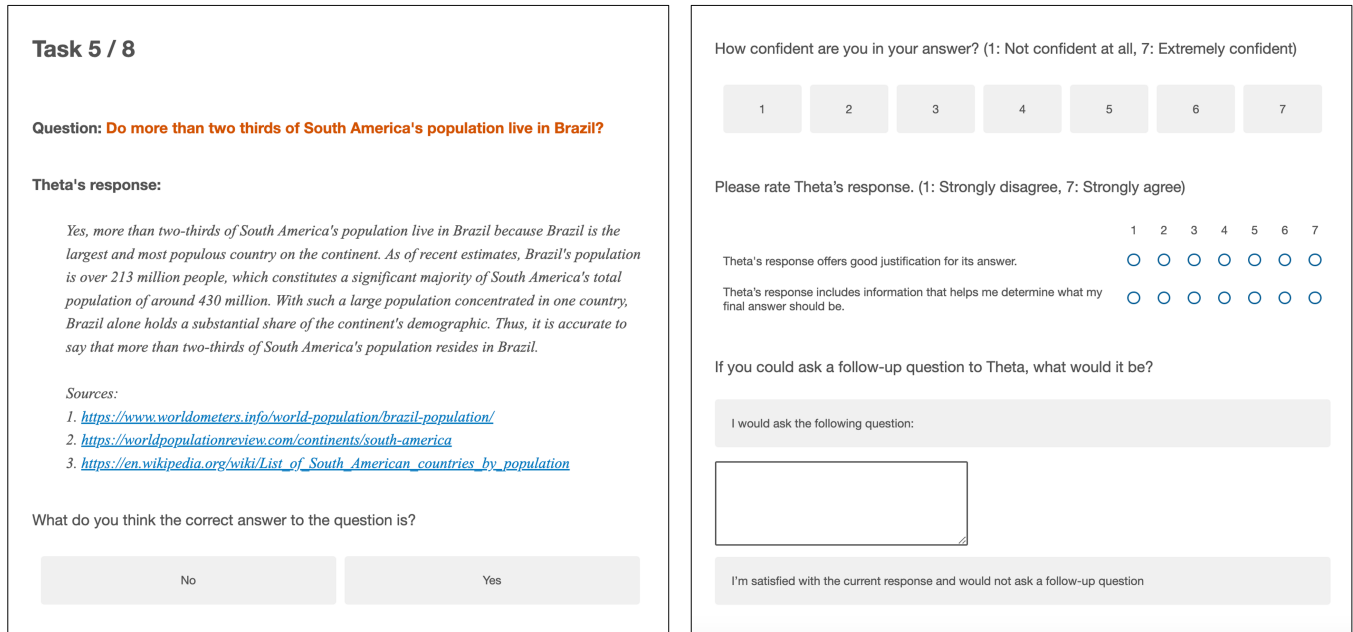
Task 5 / 8

Question: Do more than two thirds of South America's population live in Brazil?

Theta's response:

Yes, more than two-thirds of South America's population live in Brazil because Brazil is the largest and most populous country on the continent. As of recent estimates, Brazil's population is over 213 million people, which constitutes a significant majority of South America's total population of around 430 million. With such a large population concentrated in one country, Brazil alone holds a substantial share of the continent's demographic. Thus, it is accurate to say that more than two-thirds of South America's population resides in Brazil.

Sources:
1. https://www.worldometers.info/world-population/brazil-population/
2. https://worldpopulationreview.com/continents/south-america
3. https://en.wikipedia.org/wiki/List_of_South_American_countries_by_population

What do you think the correct answer to the question is?

No

Yes

How confident are you in your answer? (1: Not confident at all, 7: Extremely confident)

1 2 3 4 5 6 7

Please rate Theta's response. (1: Strongly disagree, 7: Strongly agree)

| | 1 | 2 | 3 | 4 | 5 | 6 | 7 |
|---|---|---|---|---|---|---|---|
| Theta's response offers good justification for its answer. | ○ | ○ | ○ | ○ | ○ | ○ | ○ |
| Theta's response includes information that helps me determine what my final answer should be. | ○ | ○ | ○ | ○ | ○ | ○ | ○ |

If you could ask a follow-up question to Theta, what would it be?

I would ask the following question:

I'm satisfied with the current response and would not ask a follow-up question